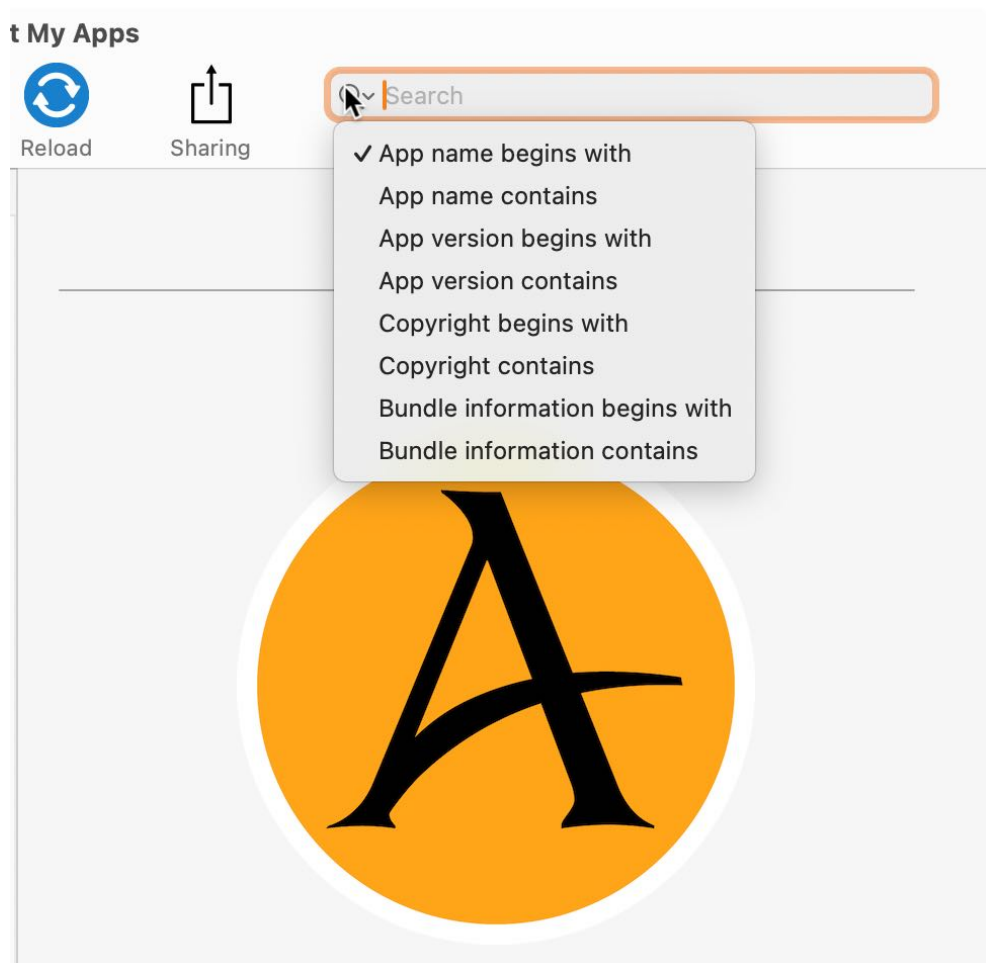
t My Apps

Reload

Sharing

Search

✓ App name begins with
App name contains
App version begins with
App version contains
Copyright begins with
Copyright contains
Bundle information begins with
Bundle information contains

A